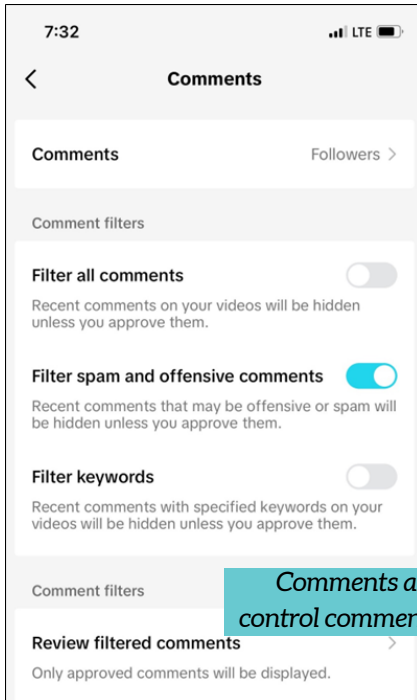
7:32
LTE

Comments

Comments
Followers

Comment filters

Filter all comments
Recent comments on your videos will be hidden unless you approve them.

Filter spam and offensive comments
Recent comments that may be offensive or spam will be hidden unless you approve them.

Filter keywords
Recent comments with specified keywords on your videos will be hidden unless you approve them.

Comment filters

Review filtered comments
Only approved comments will be displayed.

Comments a
control commer